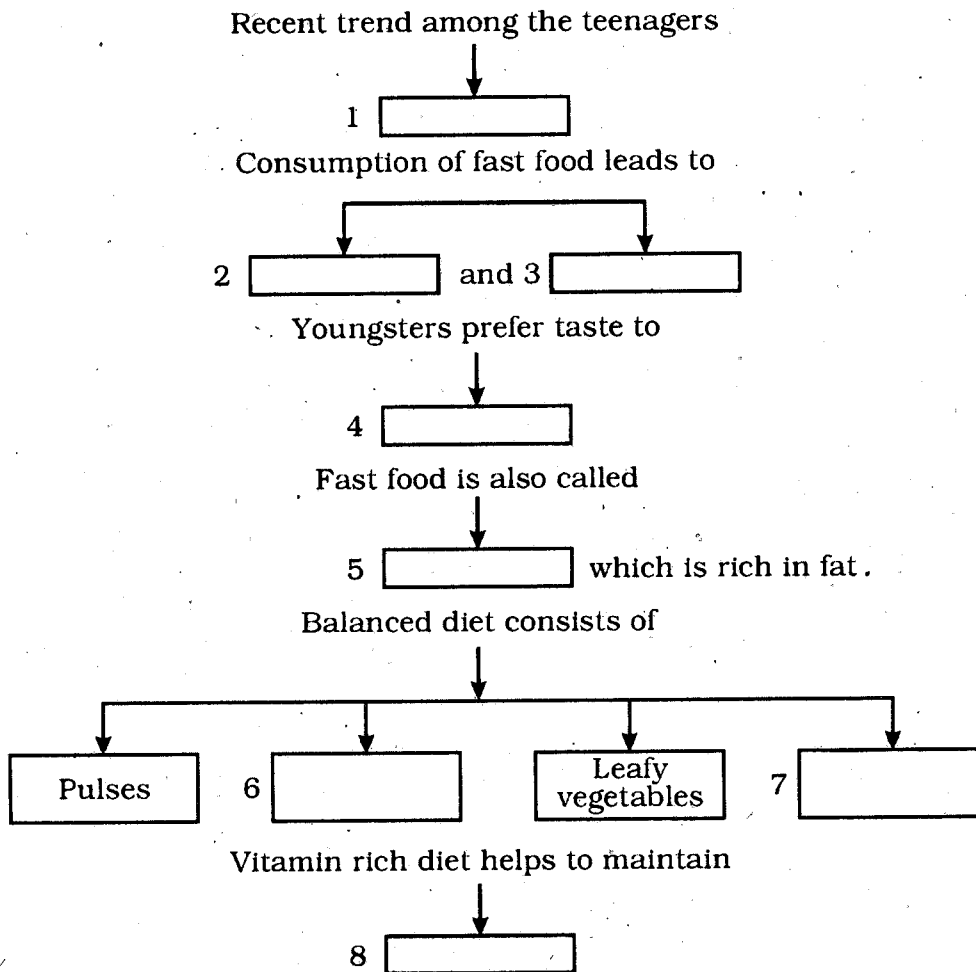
Recent trend among the teenagers

1

Consumption of fast food leads to

2 and 3

Youngsters prefer taste to

4

Fast food is also called

5 which is rich in fat.

Balanced diet consists of

Pulses

6

Leafy vegetables

7

Vitamin rich diet helps to maintain

8